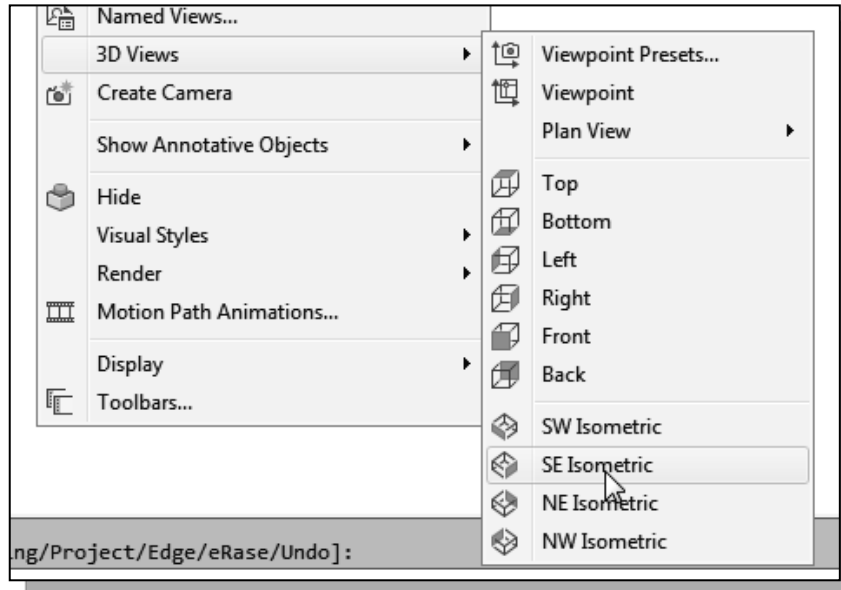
Named Views...
3D Views
Create Camera
Show Annotative Objects
Hide
Visual Styles
Render
Motion Path Animations...
Display
Toolbars...

Viewpoint Presets...
Viewpoint
Plan View
Top
Bottom
Left
Right
Front
Back
SW Isometric
SE Isometric
NE Isometric
NW Isometric

ng/Project/Edge/eRase/Undo]: